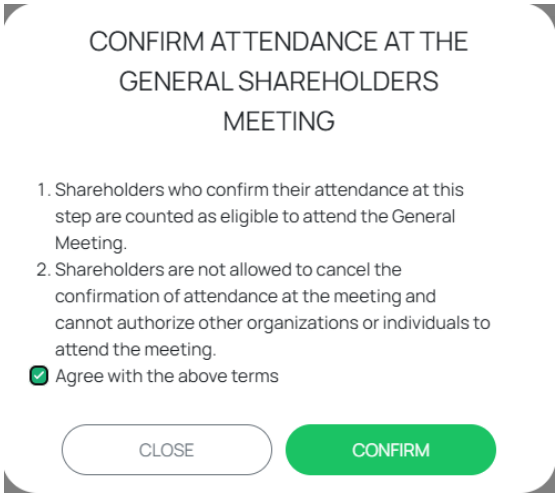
CONFIRM ATTENDANCE AT THE GENERAL SHAREHOLDERS MEETING

1. Shareholders who confirm their attendance at this step are counted as eligible to attend the General Meeting.
2. Shareholders are not allowed to cancel the confirmation of attendance at the meeting and cannot authorize other organizations or individuals to attend the meeting.

Agree with the above terms

CLOSE

CONFIRM